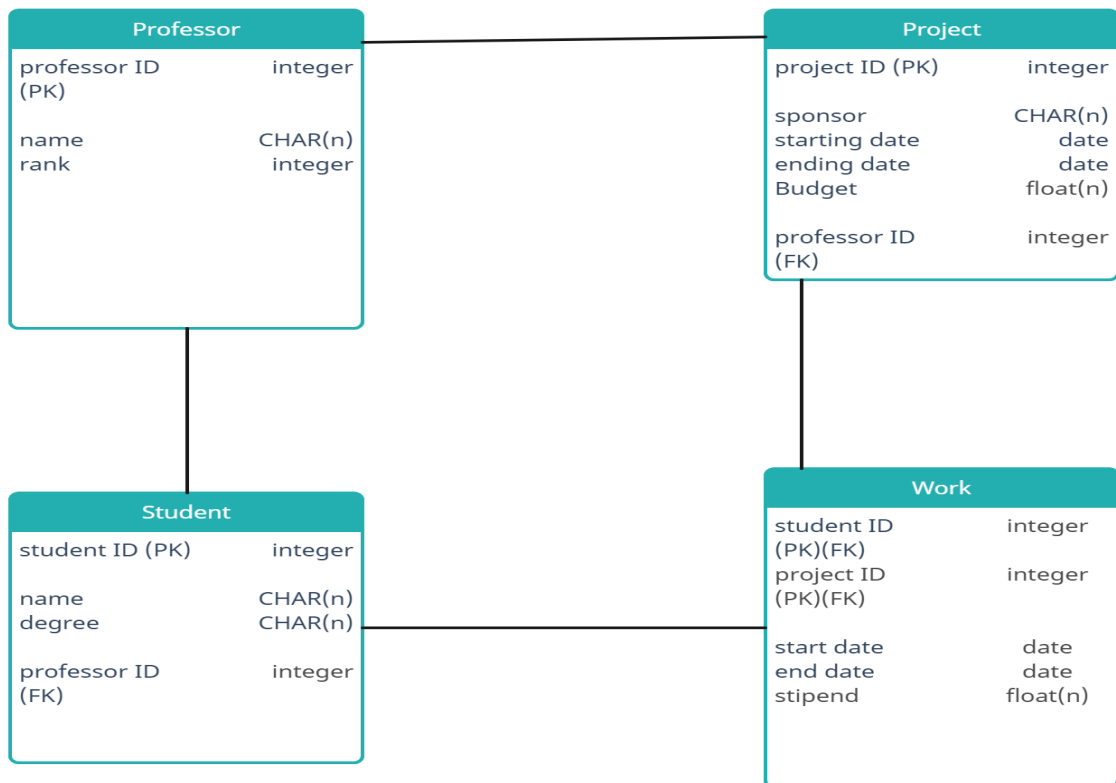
Professor

professor ID (PK) integer

name CHAR(n)
rank integer

Project

project ID (PK) integer

sponsor CHAR(n)
starting date date
ending date date
Budget float(n)

professor ID (FK) integer

Student

student ID (PK) integer

name CHAR(n)
degree CHAR(n)

professor ID (FK) integer

Work

student ID (PK)(FK) integer
project ID (PK)(FK) integer

start date date
end date date
stipend float(n)